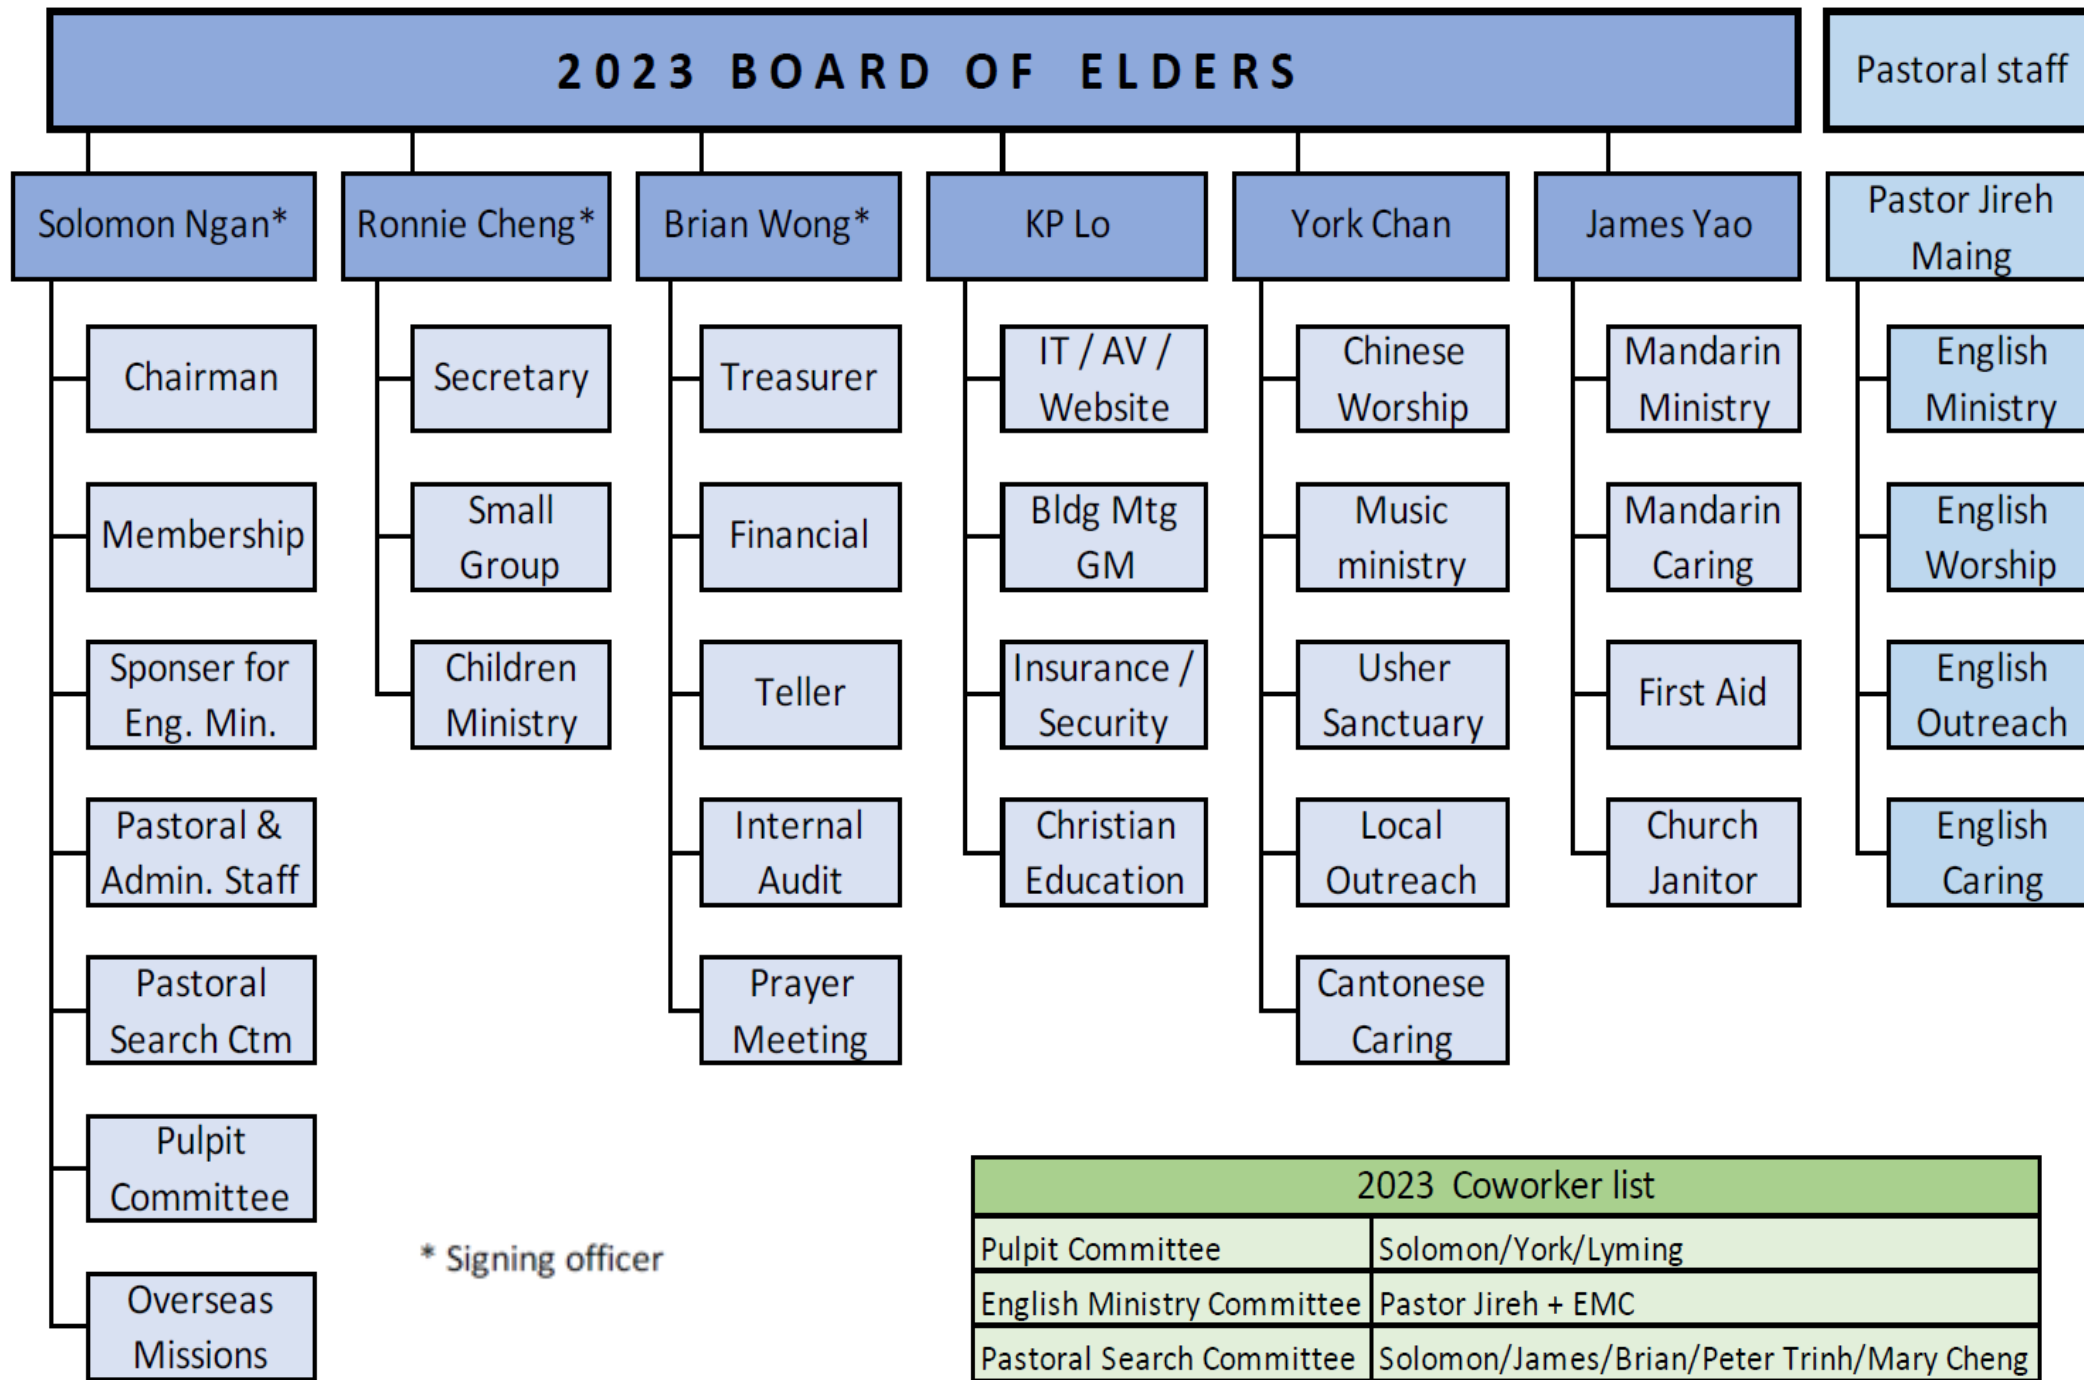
2023 BOARD OF ELDERS

Pastoral staff

Solomon Ngan*

Chairman

Membership

Sponser for Eng. Min.

Pastoral & Admin. Staff

Pastoral Search Ctm

Pulpit Committee

Overseas Missions

Ronnie Cheng*

Secretary

Small Group

Children Ministry

Brian Wong*

Treasurer

Financial

Teller

Internal Audit

Prayer Meeting

KP Lo

IT / AV / Website

Bldg Mtg GM

Insurance / Security

Christian Education

York Chan

Chinese Worship

Music ministry

Usher Sanctuary

Local Outreach

Cantonese Caring

James Yao

Mandarin Ministry

Mandarin Caring

First Aid

Church Janitor

Pastor Jireh Maing

English Ministry

English Worship

English Outreach

English Caring

* Signing officer

| 2023 Coworker list | |
|---|---|
| Pulpit Committee | Solomon/York/Lyming |
| English Ministry Committee | Pastor Jireh + EMC |
| Pastoral Search Committee | Solomon/James/Brian/Peter Trinh/Mary Cheng |